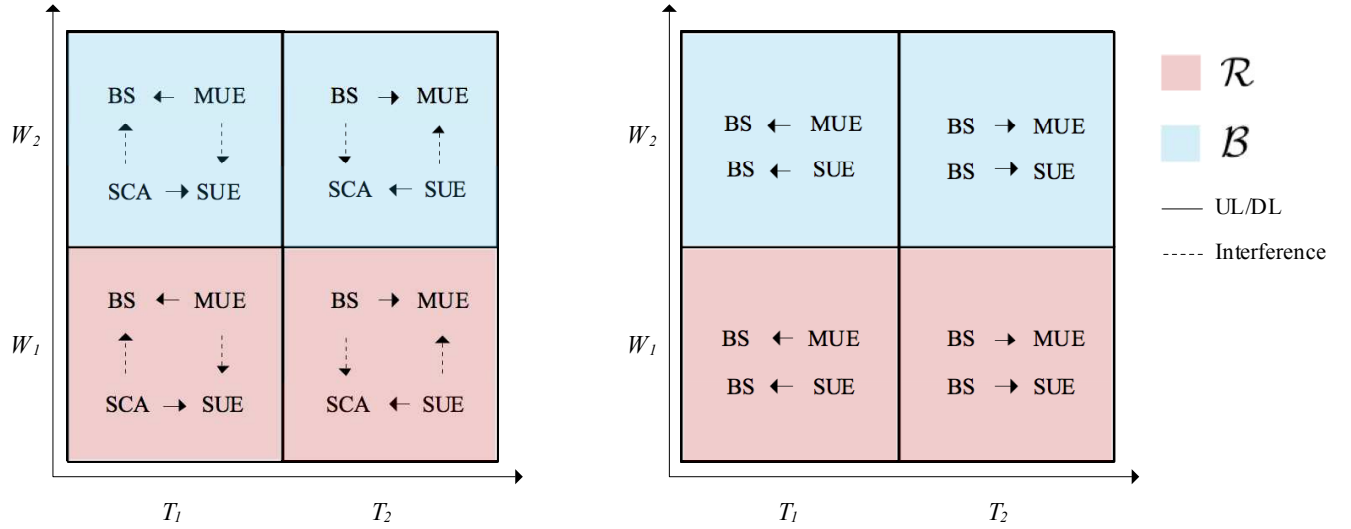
$W_2$

BS ← MUE

SCA → SUE

BS → MUE

SCA ← SUE

$W_1$

BS ← MUE

SCA → SUE

BS → MUE

SCA ← SUE

$T_1$ $T_2$

$W_2$

BS ← MUE
BS ← SUE

BS → MUE
BS → SUE

$W_1$

BS ← MUE
BS ← SUE

BS → MUE
BS → SUE

$T_1$ $T_2$

$\mathcal{R}$

$\mathcal{B}$

UL/DL

Interference